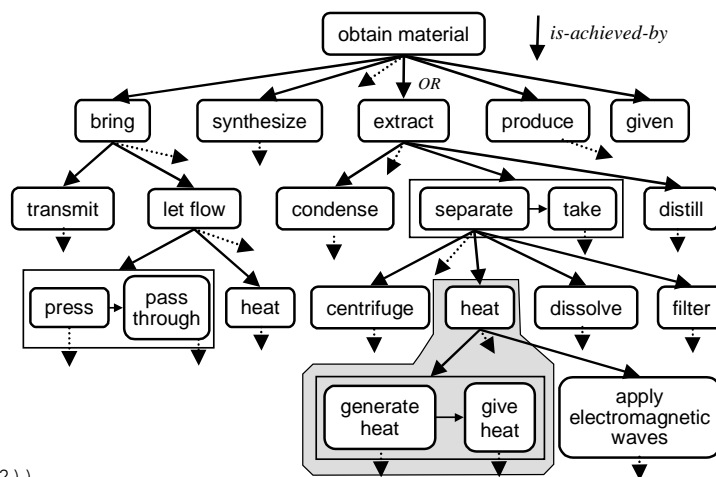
obtain material

is-achieved-by

OR

bring

synthesize

extract

produce

given

transmit

let flow

condense

separate

take

distill

press

pass through

heat

centrifuge

heat

dissolve

filter

generate heat

give heat

apply electromagnetic waves